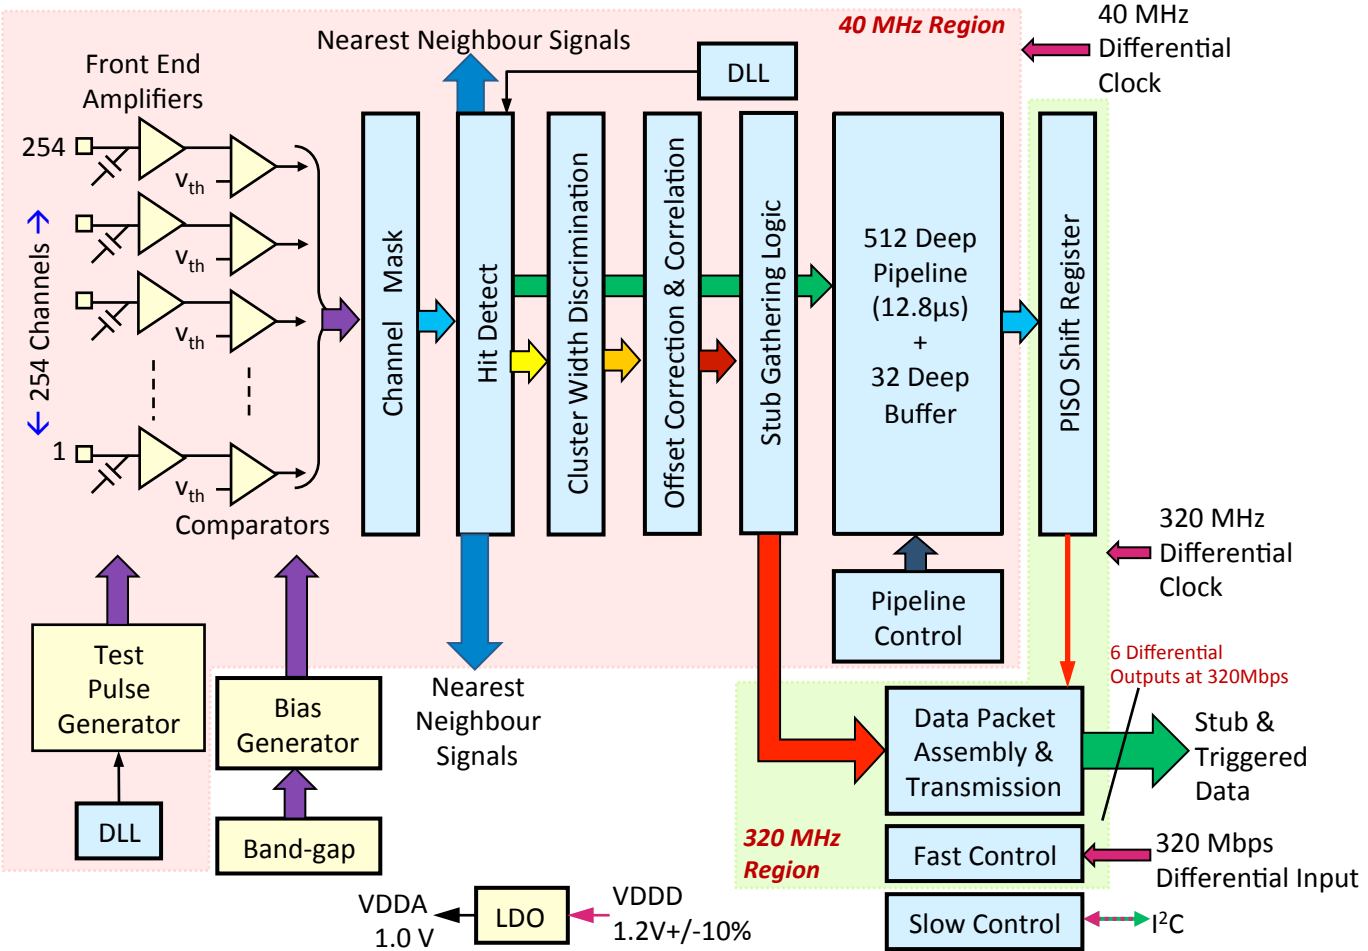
40 MHz Region

40 MHz Differential Clock

Nearest Neighbour Signals

DLL

Front End Amplifiers

254

254 Channels

1

$v_{th}$

$v_{th}$

$v_{th}$

$v_{th}$

Comparators

Channel Mask

Hit Detect

Cluster Width Discrimination

Offset Correction & Correlation

Stub Gathering Logic

512 Deep Pipeline (12.8μs) + 32 Deep Buffer

PISO Shift Register

320 MHz Differential Clock

Pipeline Control

Test Pulse Generator

Bias Generator

Nearest Neighbour Signals

6 Differential Outputs at 320Mbps

Data Packet Assembly & Transmission

Stub & Triggered Data

DLL

Band-gap

320 MHz Region

Fast Control

320 Mbps Differential Input

VDDA 1.0 V

LDO

VDDD 1.2V+/-10%

Slow Control

$I^2C$